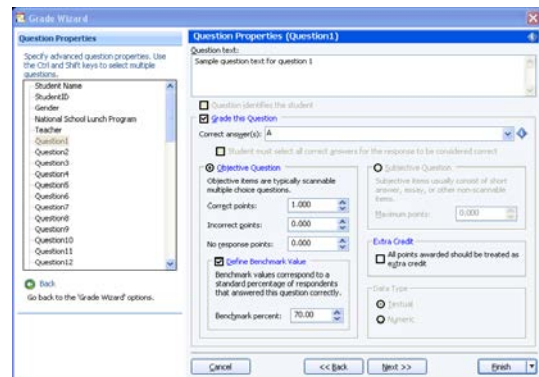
Grade Wizard

Question Properties

Specify advanced question properties. Use the Ctrl and Shift keys to select multiple questions.

Student Name
StudentID
Gender
National School Lunch Program
Teacher
Question1
Question2
Question3
Question4
Question5
Question6
Question7
Question8
Question9
Question10
Question11
Question12

Back
Go back to the 'Grade Wizard' options.

Question Properties (Question1)

Question text:
Sample question text for question 1

Question identifies the student

Grade this Question

Correct answer(s): A

Student must select all correct answers for the response to be considered correct

Objective Question
Objective items are typically scannable multiple choice questions.
Correct points: 1.000
Incorrect points: 0.000
No response points: 0.000

Define Benchmark Value
Benchmark values correspond to a standard percentage of respondents that answered this question correctly.
Benchmark percent: 70.00

Subjective Question
Subjective items usually consist of short answer, essay, or other non-scannable items.
Maximum points: 0.000

Extra Credit
All points awarded should be treated as extra credit

Data Type
Textual
Numeric

Cancel
<< Back
Next >>
Finish